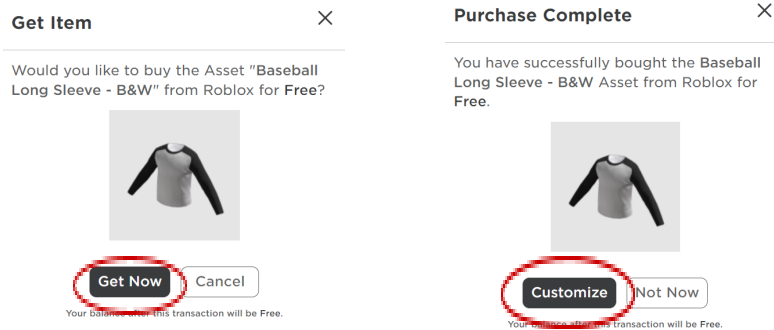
Get Item

Would you like to buy the Asset "Baseball Long Sleeve - B&W" from Roblox for Free?

Get Now Cancel

Your balance after this transaction will be Free.

Purchase Complete

You have successfully bought the Baseball Long Sleeve - B&W Asset from Roblox for Free.

Customize Not Now

Your balance after this transaction will be Free.